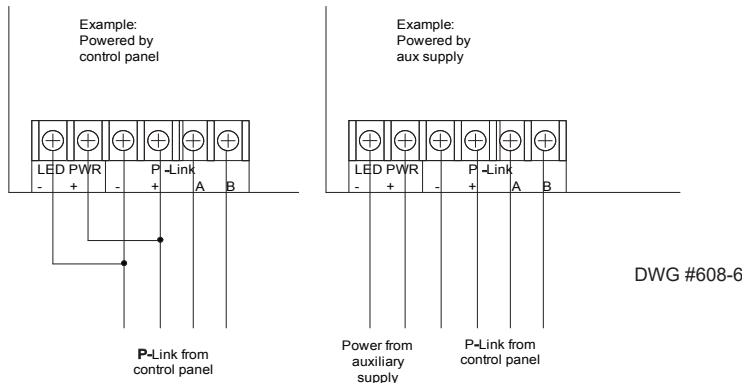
Example:
Powered by
control panel

LED PWR
- +
P -Link
- + A B

P-Link from
control panel

Example:
Powered by
aux supply

LED PWR
- +
P -Link
- + A B

Power from
auxiliary
supply

P-Link from
control panel

DWG #608-6